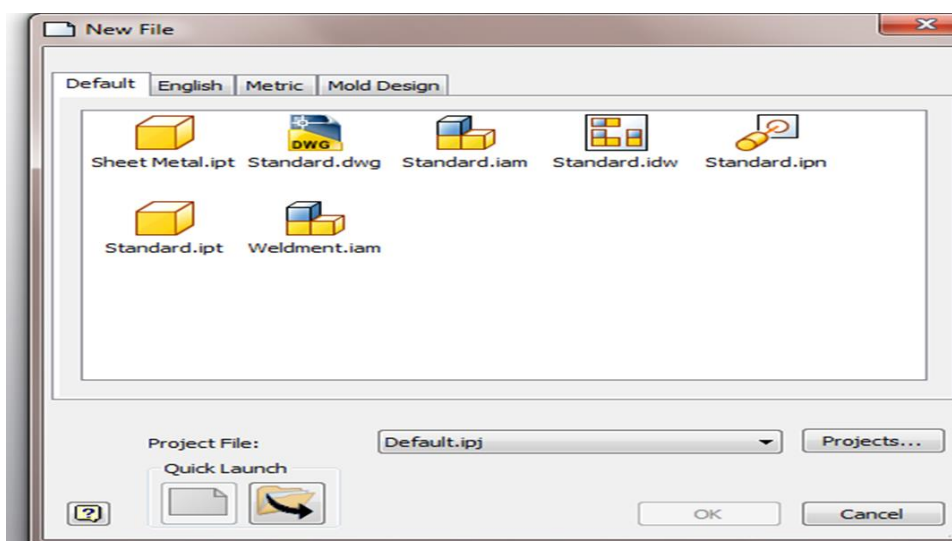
New File

Default English Metric Mold Design

DWG

Sheet Metal.ipt Standard.dwg Standard.iam Standard.idw Standard.ipn

Standard.ipt Weldment.iam

Project File: Default.ipj Projects...

Quick Launch

OK Cancel